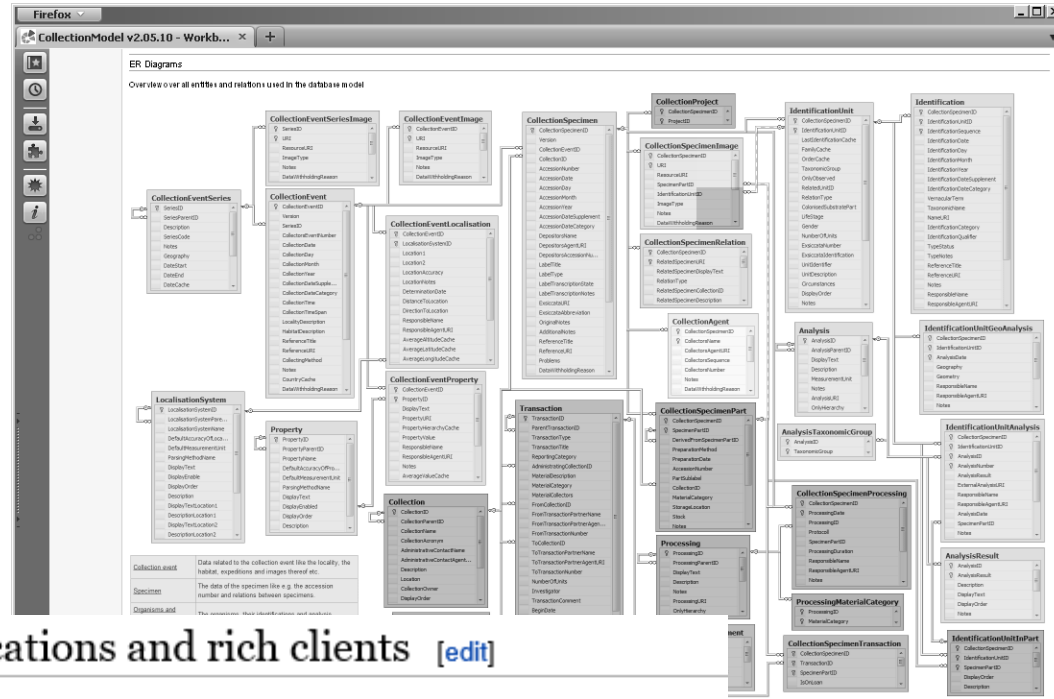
Firefox

CollectionModel v2.05.10 - Workb... × +

ER Diagrams

Overview over all entities and relations used in the database model

CollectionEventSeriesImage
SeriesID
URI
ResourceURI
ImageType
Notes
DataWithholdingReason

CollectionEventImage
CollectionEventID
URI
ResourceURI
ImageType
Notes
DataWithholdingReason

CollectionSpecimen
CollectionSpecimenID
Version
CollectionEventID
CollectionID
AccessionNumber
AccessionDate
AccessionDay
AccessionMonth
AccessionYear
AccessionDateSupplement
AccessionDateCategory
DepositorsName
DepositorsAgentURI
LabelTitle
LabelType
LabelTranscriptionState
LabelTranscriptionNotes
ExsiccataURI
ExsiccataAbbreviation
OriginalNotes
AdditionalNotes
ReferenceTitle
ReferenceURI
Problems
DataWithholdingReason

CollectionProject
CollectionSpecimenID
ProjectID

CollectionSpecimenImage
CollectionSpecimenID
URI
ResourceURI
SpecimenPartID
IdentificationUnitID
ImageType
Notes
DataWithholdingReason

CollectionSpecimenRelation
CollectionSpecimenID
RelatedSpecimenURI
RelatedSpecimenDisplayText
RelationType
RelatedSpecimenCollectionID
RelatedSpecimenDescription

IdentificationUnit
CollectionSpecimenID
IdentificationUnitID
LastIdentificationCache
FamilyCache
OrderCache
TaxonomicGroup
OnlyObserved
RelatedUnitID
RelationType
ColonisedSubstratePart
LifeStage
Gender
NumberOfUnits
ExsiccataNumber
ExsiccataIdentification
UnitIdentifier
UnitDescription
Circumstances
DisplayOrder
Notes

Identification
CollectionSpecimenID
IdentificationUnitID
IdentificationSequence
IdentificationDate
IdentificationDay
IdentificationMonth
IdentificationYear
IdentificationDateSupplement
IdentificationDateCategory
VernacularTerm
TaxonomicName
NameURI
IdentificationCategory
IdentificationQualifier
TypeStatus
TypeNotes
ReferenceTitle
ReferenceURI
Notes
ResponsibleName
ResponsibleAgentURI

CollectionEventSeries
SeriesID
SeriesParentID
Description
SeriesCode
Notes
Geography
DateStart
DateEnd
DateCache

CollectionEvent
CollectionEventID
Version
SeriesID
CollectorsEventNumber
CollectionDate
CollectionDay
CollectionMonth
CollectionYear
CollectionDateSupple...
CollectionDateCategory
CollectionTime
CollectionTimeSpan
LocalityDescription
HabitatDescription
ReferenceTitle
ReferenceURI
CollectingMethod
Notes
CountryCache
DataWithholdingReason

CollectionEventLocalisation
CollectionEventID
LocalisationSystemID
Location1
Location2
LocationAccuracy
LocationNotes
DeterminationDate
DistanceToLocation
DirectionToLocation
ResponsibleName
ResponsibleAgentURI
AverageAltitudeCache
AverageLatitudeCache
AverageLongitudeCache

CollectionAgent
CollectionSpecimenID
CollectorsName
CollectorsAgentURI
DisplayText
CollectorsSequence
CollectorsNumber
Notes
DataWithholdingReason

Analysis
AnalysisID
AnalysisParentID
DisplayText
Description
MeasurementUnit
Notes
AnalysisURI
OnlyHierarchy

IdentificationUnitGeoAnalysis
CollectionSpecimenID
IdentificationUnitID
AnalysisDate
Geography
Geometry
ResponsibleName
ResponsibleAgentURI
Notes

CollectionEventProperty
CollectionEventID
PropertyID
DisplayText
PropertyURI
PropertyHierarchyCache
PropertyValue
ResponsibleName
ResponsibleAgentURI
Notes
AverageValueCache

LocalisationSystem
LocalisationSystemID
LocalisationSystemParentID
LocalisationSystemName
DefaultAccuracyOfLoca...
DefaultMeasurementUnit
ParsingMethodName
DisplayText
DisplayEnable
DisplayOrder
Description
DisplayTextLocation1
DescriptionLocation1
DisplayTextLocation2
DescriptionLocation2

Property
PropertyID
PropertyParentID
PropertyName
DefaultAccuracyOfPro...
DefaultMeasurementUnit
ParsingMethodName
DisplayText
DisplayEnabled
DisplayOrder
Description

Transaction
TransactionID
ParentTransactionID
TransactionType
TransactionTitle
ReportingCategory
AdministratingCollectionID
MaterialDescription
MaterialCategory
MaterialCollectors
FromCollectionID
FromTransactionPartnerName
FromTransactionPartnerAgen...
FromTransactionNumber
ToCollectionID
ToTransactionPartnerName
ToTransactionPartnerAgentURI
ToTransactionNumber
NumberOfUnits
Investigator
TransactionComment
BeginDate

CollectionSpecimenPart
CollectionSpecimenID
SpecimenPartID
DerivedFromSpecimenPartID
PreparationMethod
PreparationDate
AccessionNumber
PartSublabel
CollectionID
MaterialCategory
StorageLocation
Stock
Notes

AnalysisTaxonomicGroup
AnalysisID
TaxonomicGroup

IdentificationUnitAnalysis
CollectionSpecimenID
IdentificationUnitID
AnalysisID
AnalysisNumber
AnalysisResult
ExternalAnalysisURI
ResponsibleName
ResponsibleAgentURI
AnalysisDate
SpecimenPartID
Notes

Collection
CollectionID
CollectionParentID
CollectionName
CollectionAcronym
AdministrativeContactName
AdministrativeContactAgent...
Description
Location
CollectionOwner
DisplayOrder

CollectionSpecimenProcessing
CollectionSpecimenID
ProcessingDate
ProcessingID
Protocol
SpecimenPartID
ProcessingDuration
ResponsibleName
ResponsibleAgentURI
Notes

Processing
ProcessingID
ProcessingParentID
DisplayText
Description
Notes
ProcessingURI
OnlyHierarchy

AnalysisResult
AnalysisID
AnalysisResult
Description
DisplayText
DisplayOrder
Notes

ProcessingMaterialCategory
ProcessingID
MaterialCategory

CollectionSpecimenTransaction
CollectionSpecimenID
TransactionID
SpecimenPartID
IsOnLoan

IdentificationUnitInPart
CollectionSpecimenID
IdentificationUnitID
SpecimenPartID
DisplayOrder
Description

| Collection event | Data related to the collection event like the locality, the habitat, expeditions and images thereof etc. |
|---|---|
| Specimen | The data of the specimen like e.g. the accession number and relations between specimens. |
| Organisms and | The organisms, their identifications and analysis |

eations and rich clients [edit]